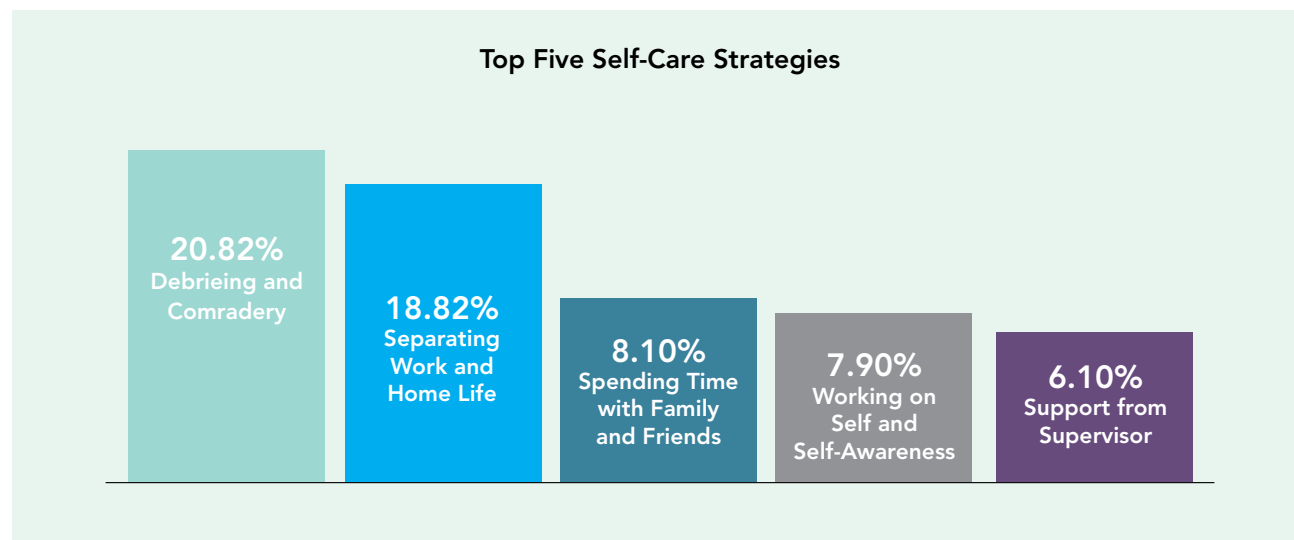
Top Five Self-Care Strategies

20.82%
Debrieing and Comradery

18.82%
Separating Work and Home Life

8.10%
Spending Time with Family and Friends

7.90%
Working on Self and Self-Awareness

6.10%
Support from Supervisor